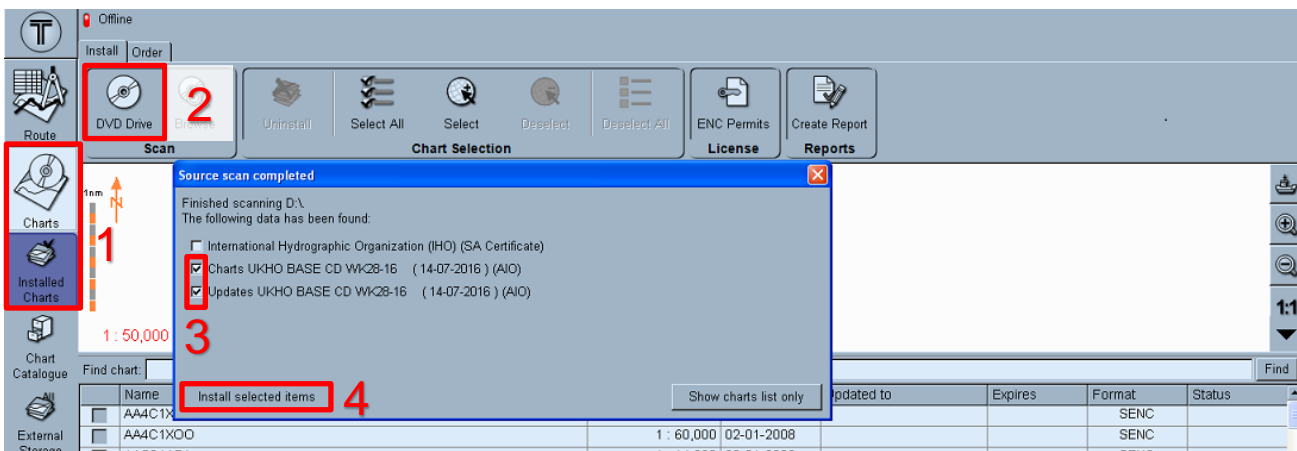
Offline

Install | Order

Route

DVD Drive
Browse
Scan

2

Uninstall
Select All
Select
Deselect
Deselect All
Chart Selection

ENC Permits
License

Create Report
Reports

Charts

1

Installed Charts

Chart Catalogue

External Storage

1nm

N

1 : 50,000

Source scan completed

Finished scanning D:\.
The following data has been found:

International Hydrographic Organization (IHO) (SA Certificate)
Charts UKHO BASE CD WK28-16 ( 14-07-2016 ) (AIO)
Updates UKHO BASE CD WK28-16 ( 14-07-2016 ) (AIO)

3

Install selected items

4

Show charts list only

1:1

Find chart:

Find

| | Name | | Updated to | Expires | Format | Status |
|---|---|---|---|---|---|---|
| | AA4C1X | | | | SENC | |
| | AA4C1XOO | 1 : 60,000 | 02-01-2008 | | SENC | |